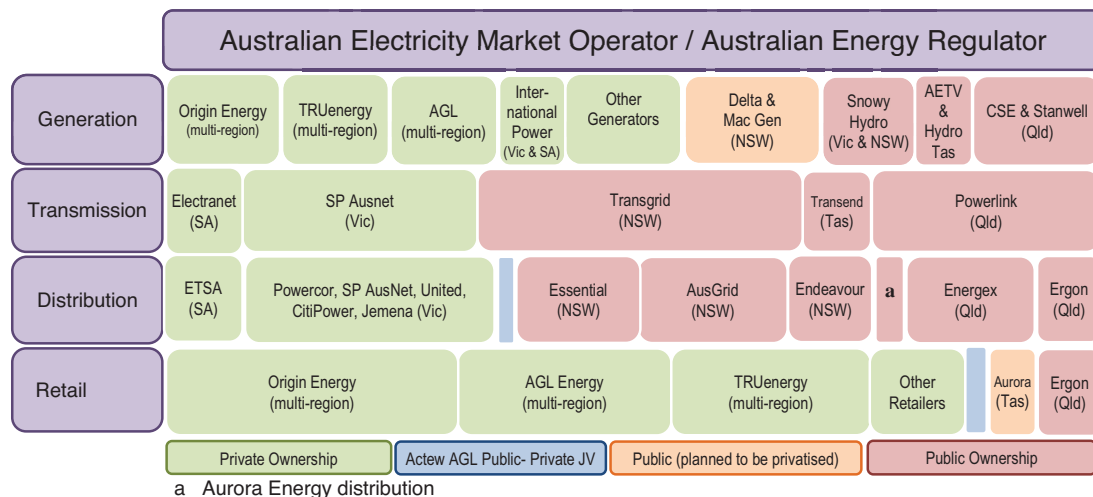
Australian Electricity Market Operator / Australian Energy Regulator

| | | | | | | | | | | |
|---|---|---|---|---|---|---|---|---|---|---|
| Generation | Origin Energy (multi-region) | TRUenergy (multi-region) | AGL (multi-region) | International Power (Vic & SA) | Other Generators | Delta & Mac Gen (NSW) | Snowy Hydro (Vic & NSW) | AETV & Hydro Tas | CSE & Stanwell (Qld) | |
| Transmission | Electranet (SA) | SP Ausnet (Vic) | Transgrid (NSW) | Transend (Tas) | Powerlink (Qld) | | | | | |
| Distribution | ETSA (SA) | Powercor, SP AusNet, United, CitiPower, Jemena (Vic) | Essential (NSW) | AusGrid (NSW) | Endeavour (NSW) | a | Energex (Qld) | Ergon (Qld) | | |
| Retail | Origin Energy (multi-region) | AGL Energy (multi-region) | TRUenergy (multi-region) | Other Retailers | Aurora (Tas) | Ergon (Qld) | | | | |

Private Ownership | Actew AGL Public- Private JV | Public (planned to be privatised) | Public Ownership

a Aurora Energy distribution